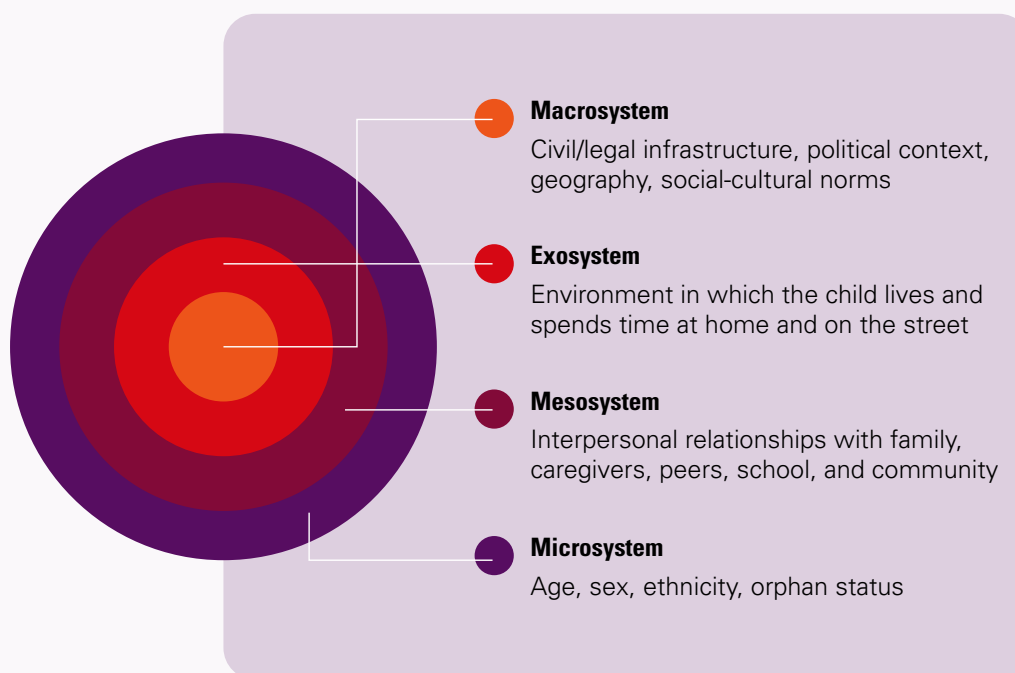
**Macrosystem**

Civil/legal infrastructure, political context, geography, social-cultural norms

**Exosystem**

Environment in which the child lives and spends time at home and on the street

**Mesosystem**

Interpersonal relationships with family, caregivers, peers, school, and community

**Microsystem**

Age, sex, ethnicity, orphan status